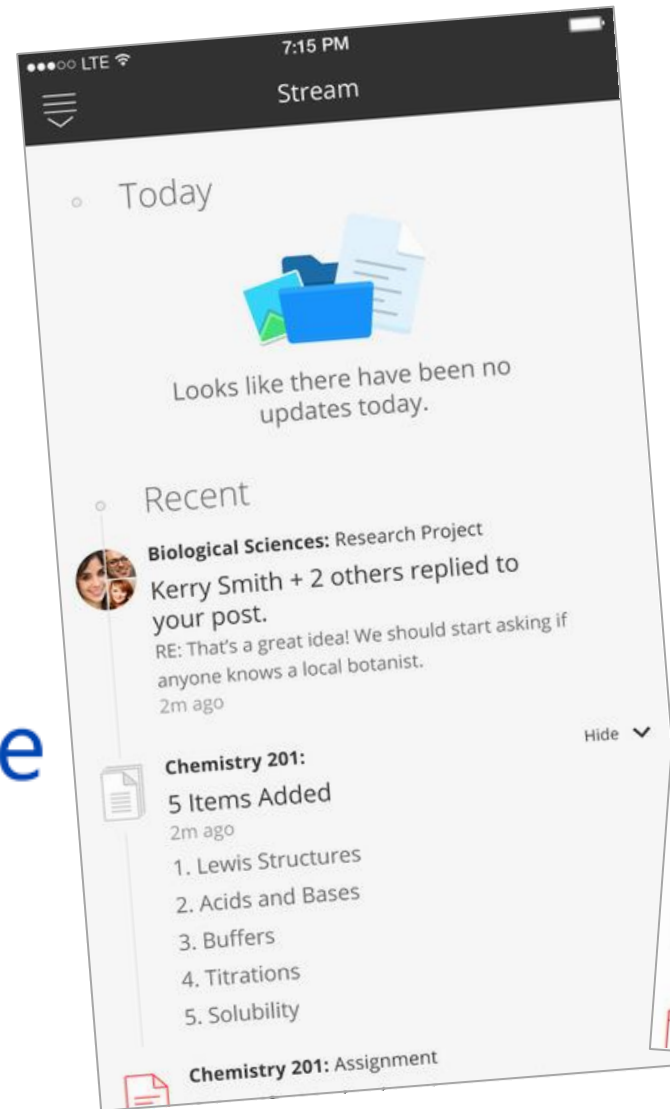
●●●○○ LTE 7:15 PM

Stream

Today

Looks like there have been no updates today.

Recent

**Biological Sciences:** Research Project

Kerry Smith + 2 others replied to your post.

RE: That's a great idea! We should start asking if anyone knows a local botanist.

2m ago

e

Hide

**Chemistry 201:**

5 Items Added

2m ago

1. Lewis Structures
2. Acids and Bases
3. Buffers
4. Titrations
5. Solubility

**Chemistry 201:** Assignment